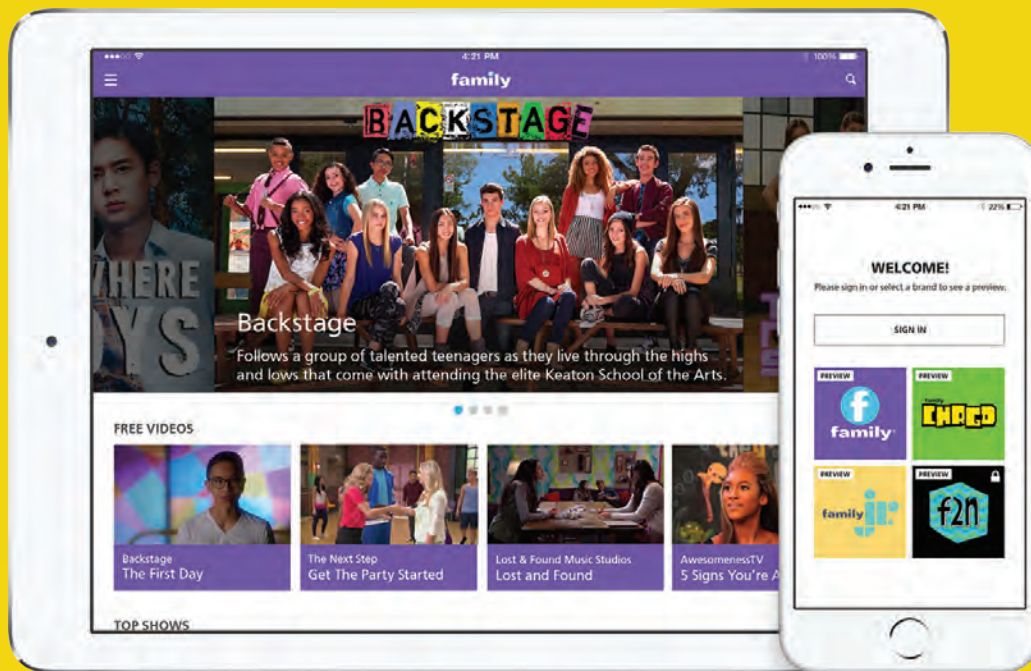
4:21 PM

100%

family

BACKSTAGE

WHERE

YS

Backstage

Follows a group of talented teenagers as they live through the highs and lows that come with attending the elite Keaton School of the Arts.

FREE VIDEOS

Backstage
The First Day

The Next Step
Get The Party Started

Lost & Found Music Studios
Lost and Found

AwesomenessTV
5 Signs You're A

TOP SHOWS

4:21 PM

22%

WELCOME!

Please sign in or select a brand to see a preview.

SIGN IN

PREVIEW

family

PREVIEW

family

CHRGD

PREVIEW

family jr

PREVIEW

f2n